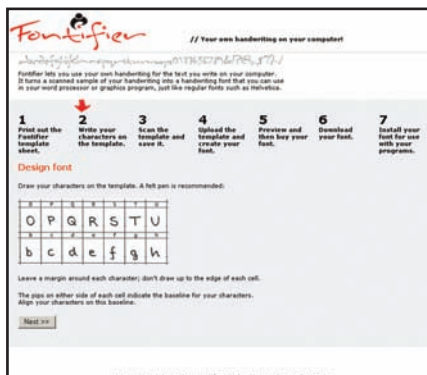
Fontifier

// Your own handwriting on your computer!

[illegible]

Fontifier lets you use your own handwriting for the text you write on your computer. It turns a scanned sample of your handwriting into a handwriting font that you can use in your word processor or graphics program, just like regular fonts such as Helvetica.

1 Print out the Fontifier template sheet.

2 Write your characters on the template.

3 Scan the template and save it.

4 Upload the template and create your font.

5 Preview and then buy your font.

6 Download your font.

7 Install your font for use with your programs.

Design font

Draw your characters on the template. A felt pen is recommended:

| O | P | Q | R | S | T | U |
|---|---|---|---|---|---|---|
| b | c | d | e | f | g | h |

Leave a margin around each character; don't draw up to the edge of each cell.

The pips on either side of each cell indicate the baseline for your characters. Align your characters on this baseline.

Next >>

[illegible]